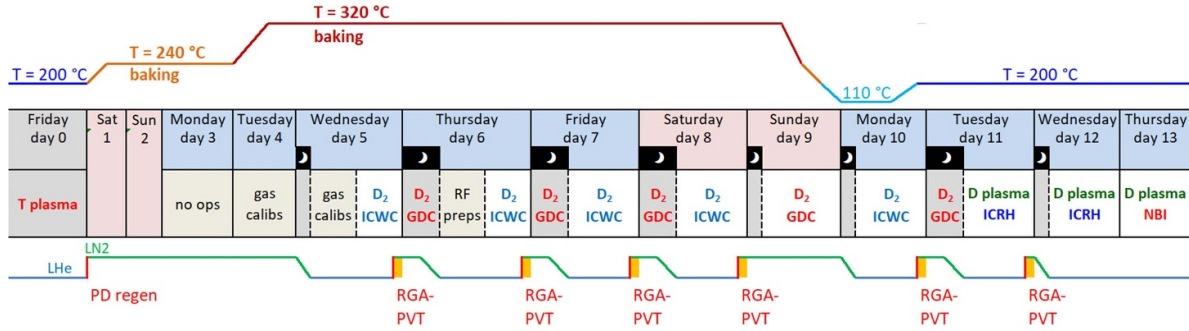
T = 320 °C
baking

T = 240 °C
baking

T = 200 °C

110 °C

T = 200 °C

| Friday day 0 | Sat 1 | Sun 2 | Monday day 3 | Tuesday day 4 | Wednesday day 5 | Thursday day 6 | Friday day 7 | Saturday day 8 | Sunday day 9 | Monday day 10 | Tuesday day 11 | Wednesday day 12 | Thursday day 13 |
|---|---|---|---|---|---|---|---|---|---|---|---|---|---|
| T plasma | | | no ops | gas calibs | gas calibs $D_2$ ICWC | $D_2$ GDC RF preps $D_2$ ICWC | $D_2$ GDC $D_2$ ICWC | $D_2$ GDC $D_2$ ICWC | $D_2$ GDC | $D_2$ ICWC | $D_2$ GDC D plasma ICRH | D plasma ICRH | D plasma NBI |

LN2
LHe
PD regen

RGA-PVT
RGA-PVT
RGA-PVT
RGA-PVT
RGA-PVT
RGA-PVT